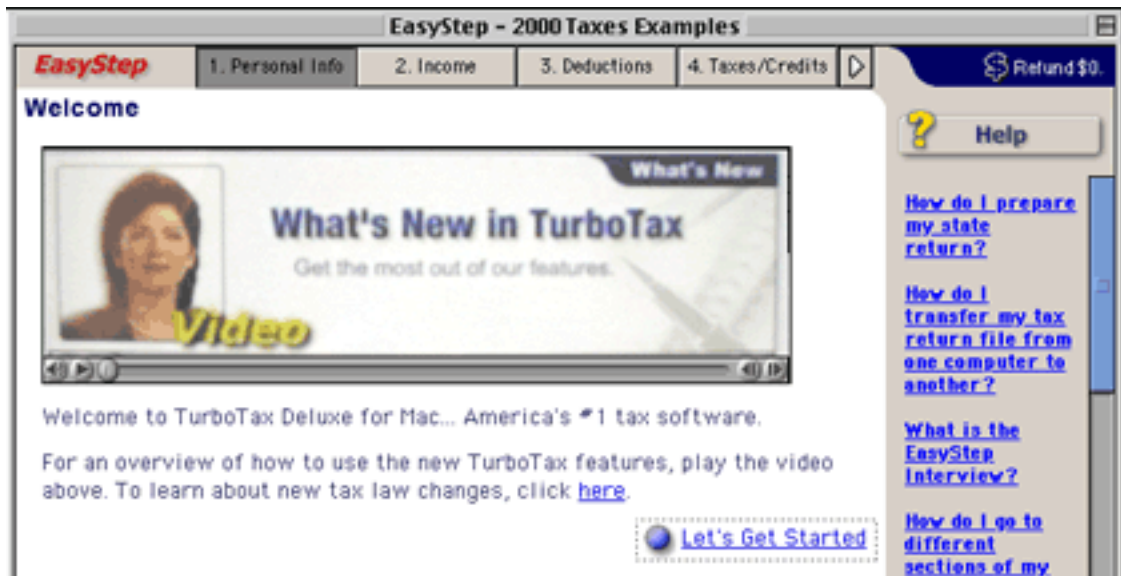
EasyStep - 2000 Taxes Examples

EasyStep | 1. Personal Info | 2. Income | 3. Deductions | 4. Taxes/Credits

Refund $0.

Welcome

What's New

What's New in TurboTax

Get the most out of our features.

Video

Welcome to TurboTax Deluxe for Mac... America's #1 tax software.

For an overview of how to use the new TurboTax features, play the video above. To learn about new tax law changes, click here.

Let's Get Started

Help

How do I prepare my state return?

How do I transfer my tax return file from one computer to another?

What is the EasyStep Interview?

How do I go to different sections of my